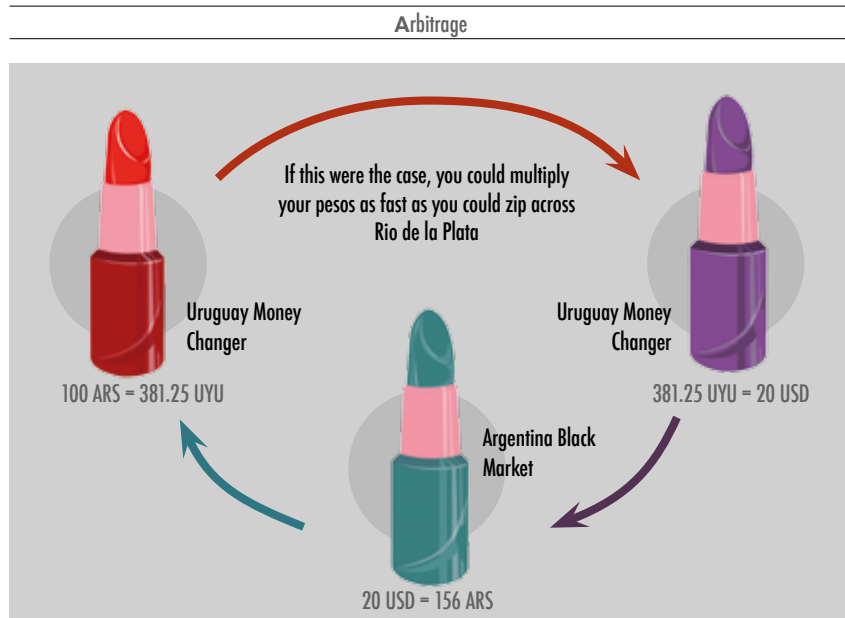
Arbitrage

If this were the case, you could multiply your pesos as fast as you could zip across Rio de la Plata

Uruguay Money Changer

100 ARS = 381.25 UYU

Uruguay Money Changer

381.25 UYU = 20 USD

Argentina Black Market

20 USD = 156 ARS